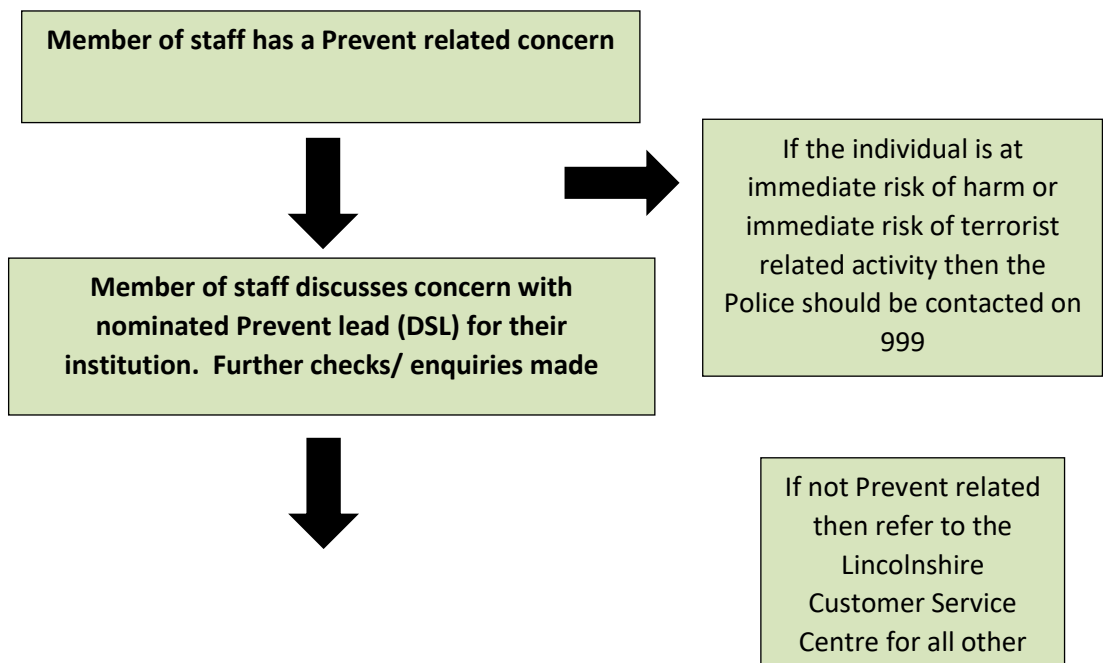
Member of staff has a Prevent related concern

If the individual is at immediate risk of harm or immediate risk of terrorist related activity then the Police should be contacted on 999

Member of staff discusses concern with nominated Prevent lead (DSL) for their institution. Further checks/ enquiries made

If not Prevent related then refer to the Lincolnshire Customer Service Centre for all other